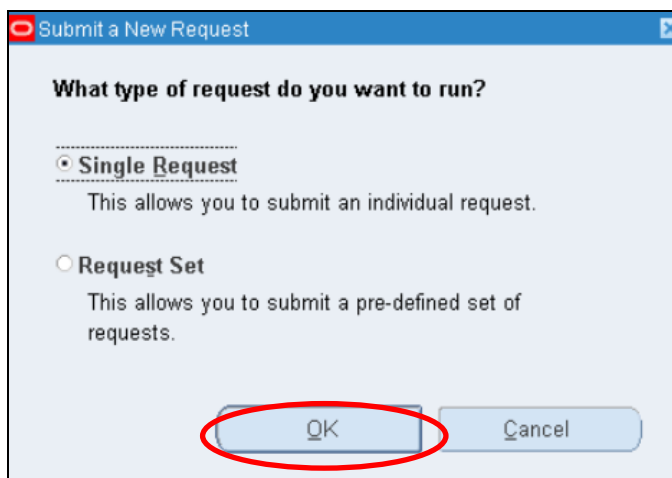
Submit a New Request

What type of request do you want to run?

Single Request

This allows you to submit an individual request.

Request Set

This allows you to submit a pre-defined set of requests.

OK

Cancel